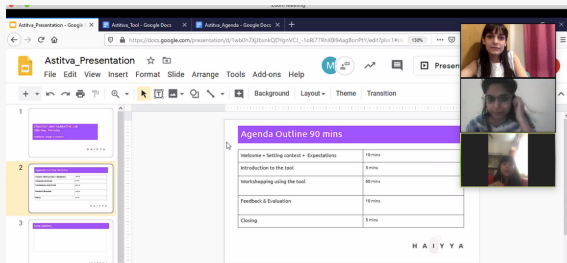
Zoom Meeting

Astitva_Presentation - Google Slides
Astitva_Tool - Google Docs
Astitva_Agenda - Google Docs

https://docs.google.com/presentation/d/1wbOh7XjXsnkQDYgnVCl_-1sRl77RtdB94agBonPtY/edit?pli=1#sl

130%

Astitva_Presentation
File Edit View Insert Format Slide Arrange Tools Add-ons Help

Present

Background Layout Theme Transition

1
2
3

Agenda Outline 90 mins

| Welcome + Setting context + Expectations | 10 mins |
|---|---|
| Introduction to the tool | 5 mins |
| Workshopping using the tool | 60 mins |
| Feedback & Evaluation | 10 mins |
| Closing | 5 mins |

HAIYYA